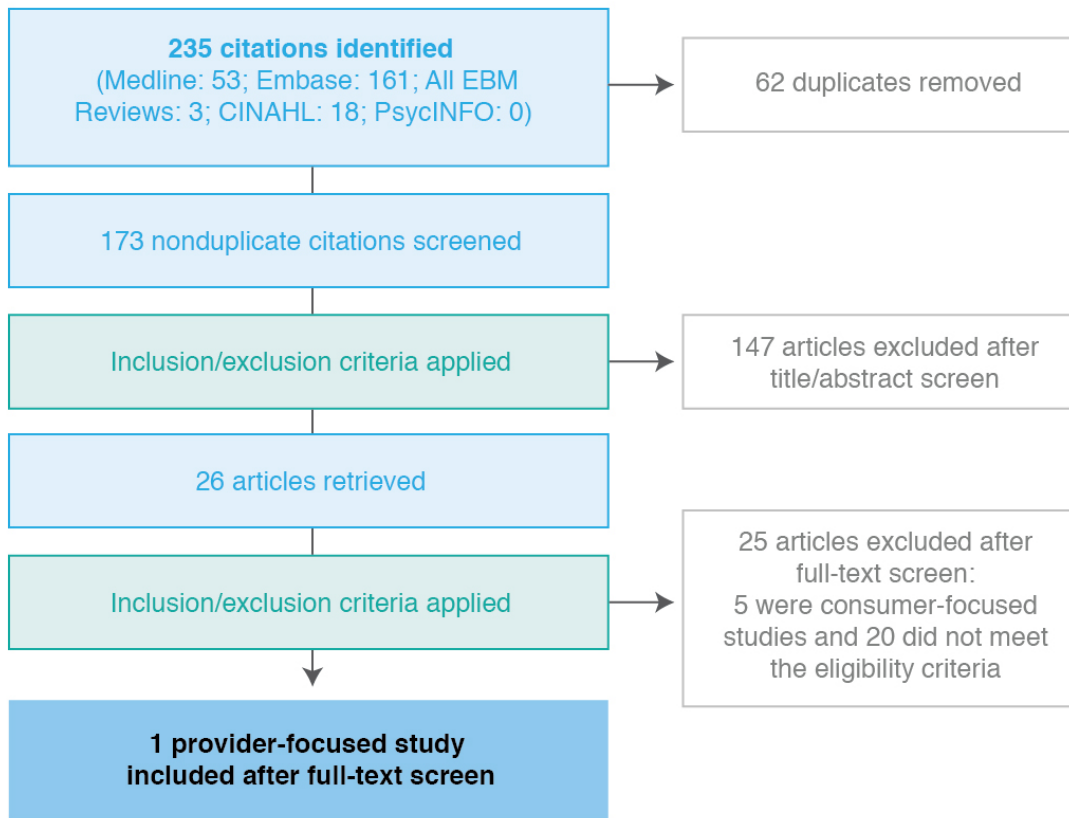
235 citations identified
(Medline: 53; Embase: 161; All EBM Reviews: 3; CINAHL: 18; PsycINFO: 0)

62 duplicates removed

173 nonduplicate citations screened

Inclusion/exclusion criteria applied

147 articles excluded after title/abstract screen

26 articles retrieved

Inclusion/exclusion criteria applied

25 articles excluded after full-text screen: 5 were consumer-focused studies and 20 did not meet the eligibility criteria

1 provider-focused study included after full-text screen